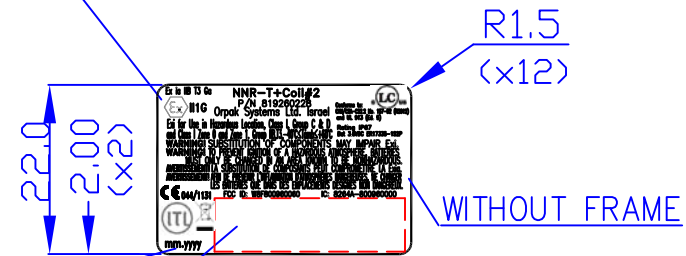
R1.5
(x12)

22.0
2.00
(x2)

Ex ia IIB T3 Ga
II1G
NNR-T+Coil#2
P/N 819260228
Orpak Systems Ltd. Israel
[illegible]
WARNING! SUBSTITUTION OF COMPONENTS MAY IMPAIR ExI.
WARNING! TO PREVENT IGNITION OF A HAZARDOUS ATMOSPHERE, BATTERIES MUST ONLY BE CHANGED IN AN AREA KNOWN TO BE NONHAZARDOUS.
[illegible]
0344/13
FCC ID: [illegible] IC: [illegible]
ITL
mm.yyyy

WITHOUT FRAME